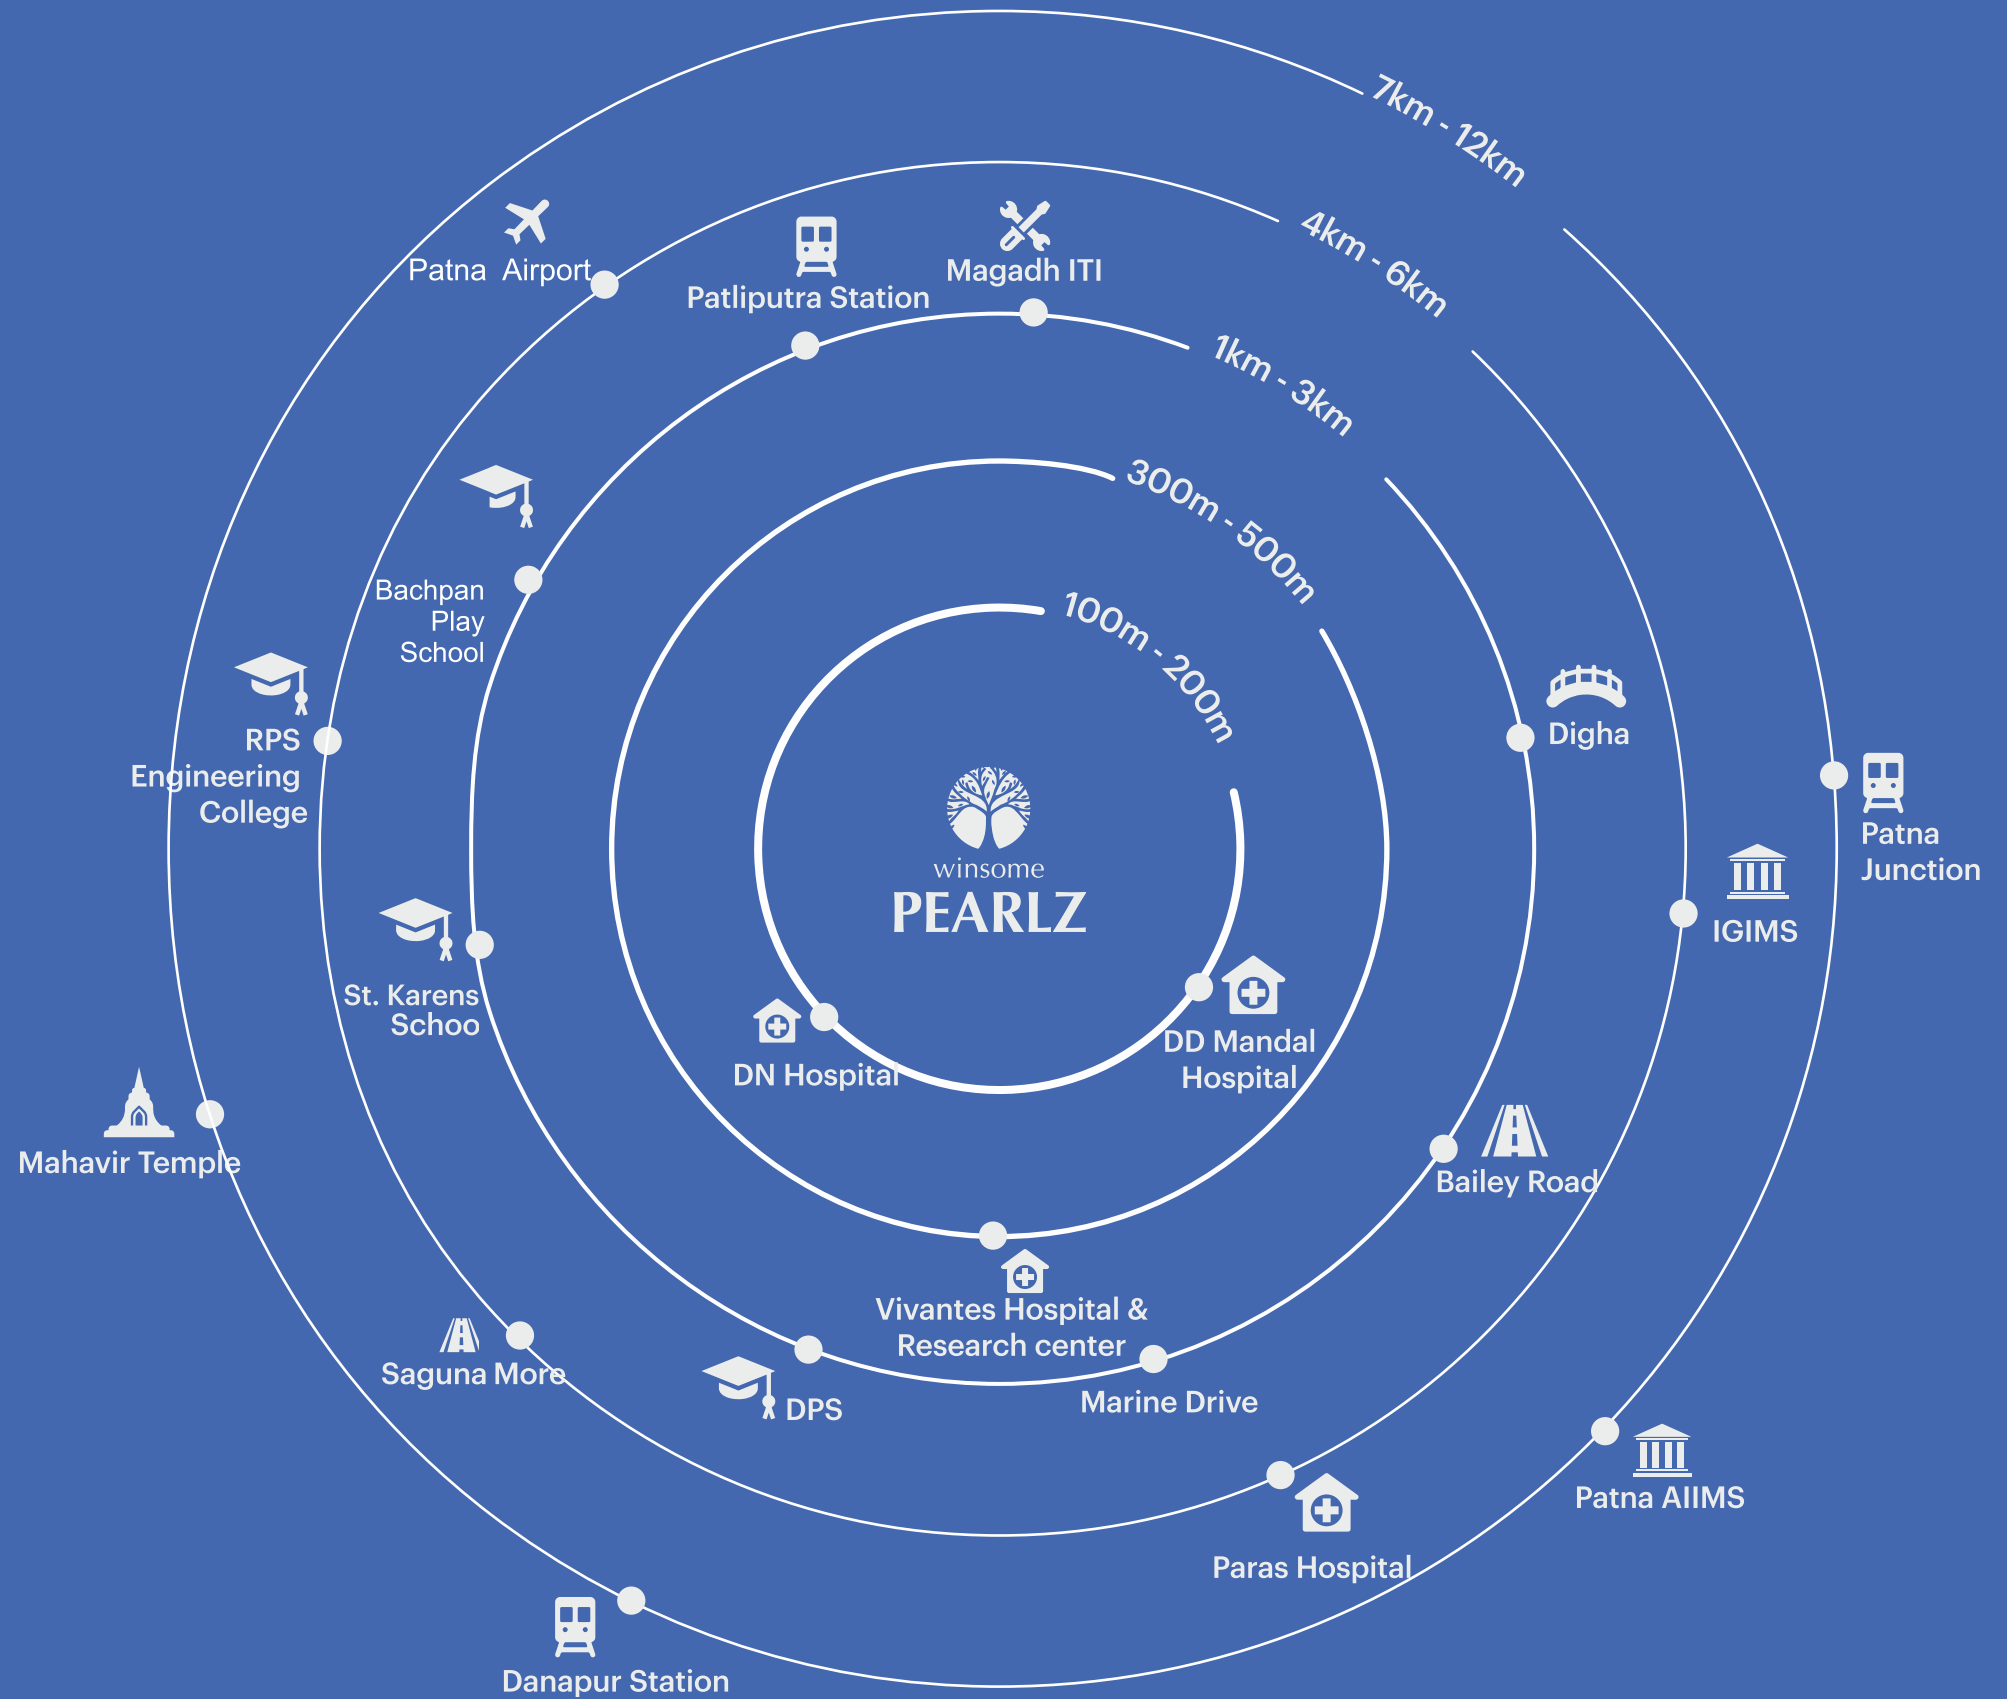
7km - 12km

4km - 6km

1km - 3km

300m - 500m

100m - 200m

Patna Airport

Patliputra Station

Magadh ITI

Bachpan Play School

RPS Engineering College

Digha

Patna Junction

IGIMS

winsome
PEARLZ

St. Karens Schoo

DN Hospital

DD Mandal Hospital

Mahavir Temple

Bailey Road

Vivantes Hospital & Research center

Saguna More

DPS

Marine Drive

Patna AIIMS

Paras Hospital

Danapur Station